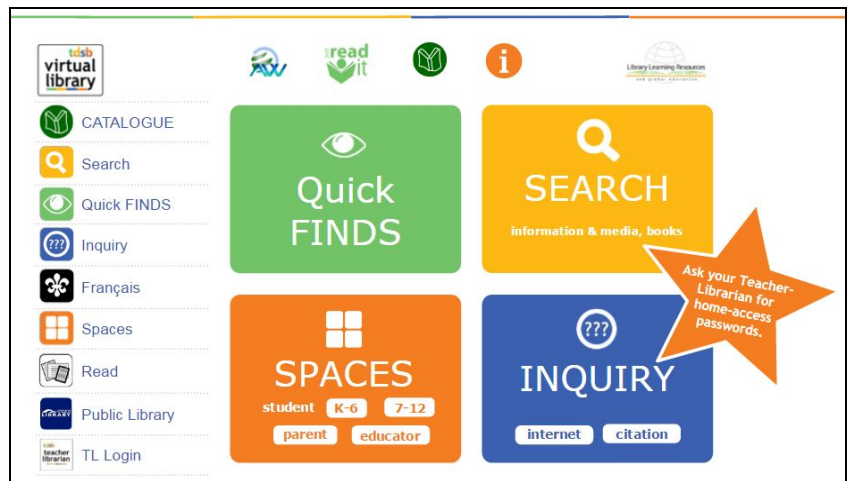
tdsb virtual library

CATALOGUE
Search
Quick FINDS
Inquiry
Français
Spaces
Read
Public Library
TL Login

AW
read it
Library Learning Resources

Quick FINDS

SEARCH
information & media, books

Ask your Teacher-Librarian for home-access passwords.

SPACES
student K-6 7-12
parent educator

INQUIRY
internet citation